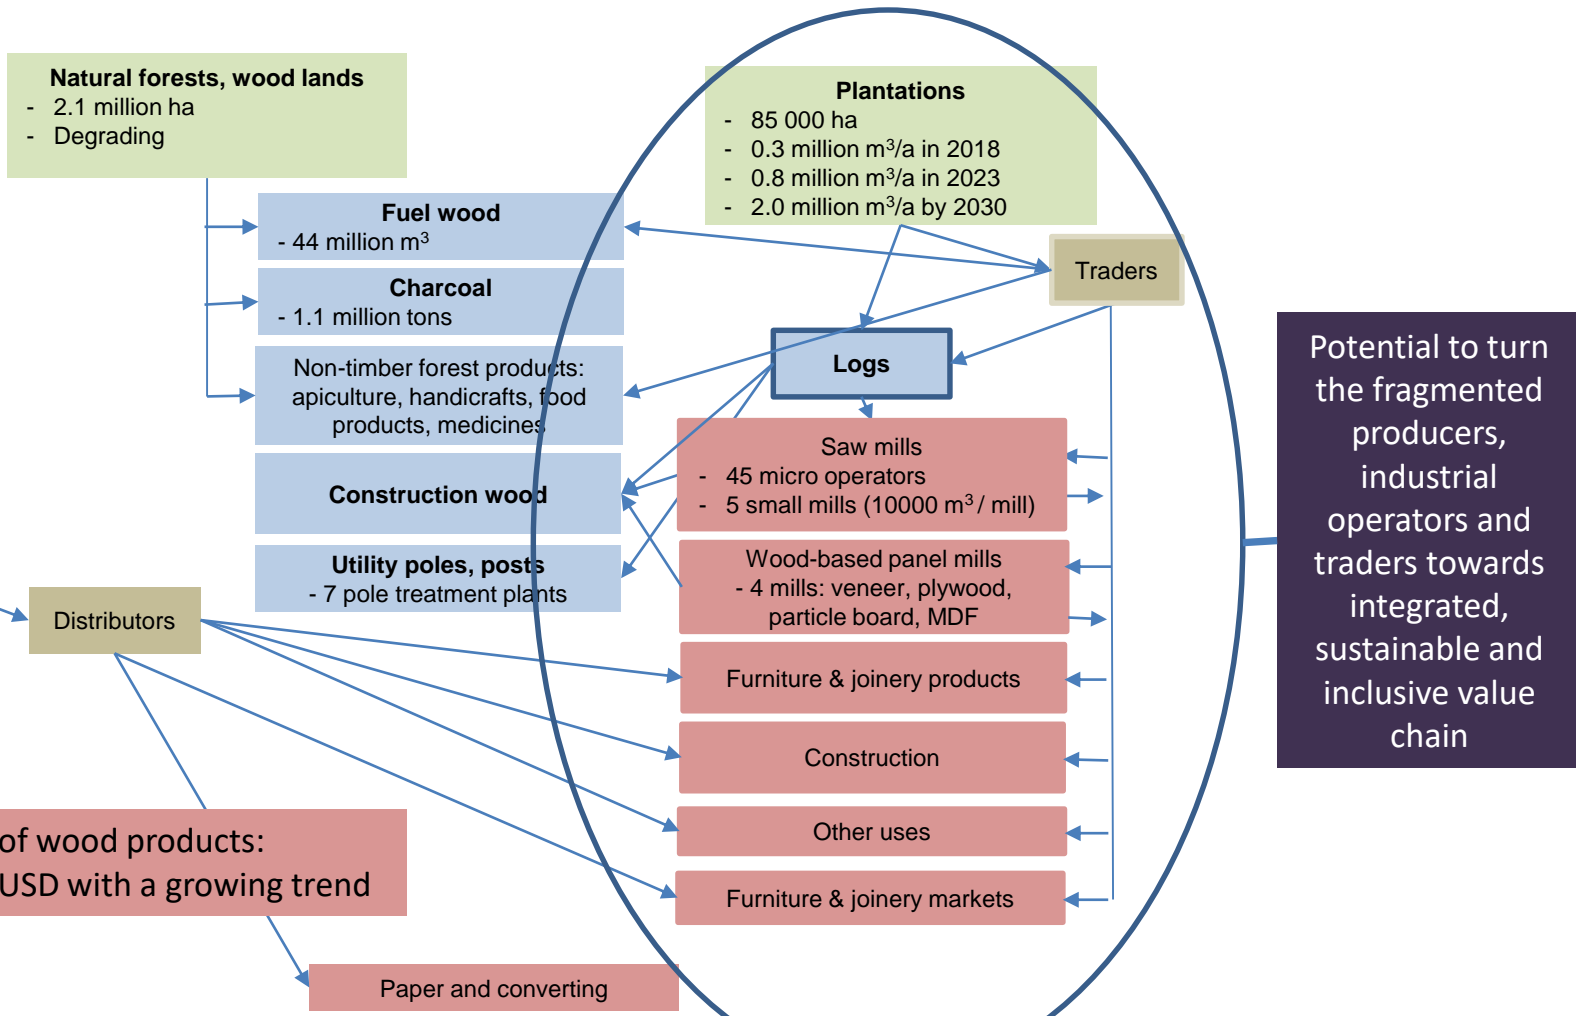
Natural forests, wood lands
- 2.1 million ha
- Degrading

Plantations
- 85 000 ha
- 0.3 million m$^3$/a in 2018
- 0.8 million m$^3$/a in 2023
- 2.0 million m$^3$/a by 2030

Fuel wood
- 44 million m$^3$

Charcoal
- 1.1 million tons

Non-timber forest products: apiculture, handicrafts, food products, medicines

Construction wood

Utility poles, posts
- 7 pole treatment plants

Traders

Logs

Saw mills
- 45 micro operators
- 5 small mills (10000 m$^3$ / mill)

Wood-based panel mills
- 4 mills: veneer, plywood, particle board, MDF

Furniture & joinery products

Construction

Other uses

Furniture & joinery markets

Distributors

of wood products:
USD with a growing trend

Paper and converting

Potential to turn the fragmented producers, industrial operators and traders towards integrated, sustainable and inclusive value chain